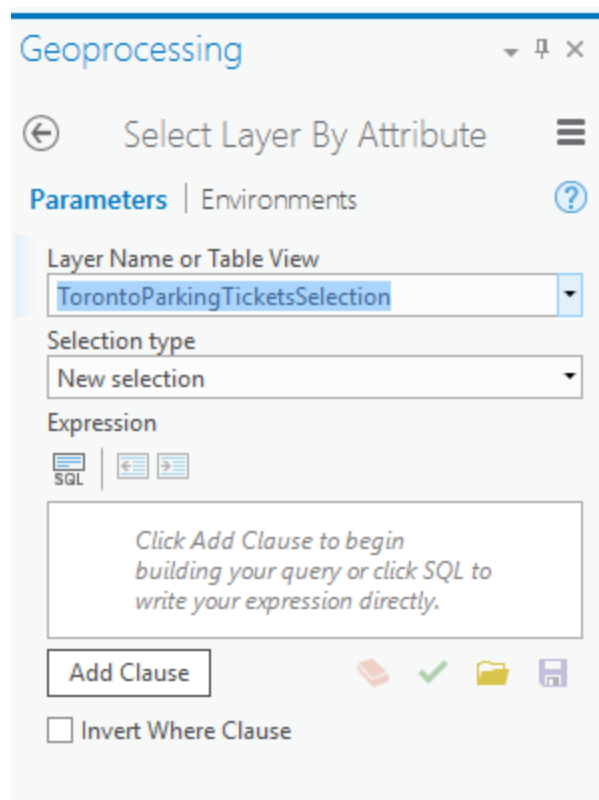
Geoprocessing

Select Layer By Attribute

Parameters | Environments

Layer Name or Table View
TorontoParkingTicketsSelection

Selection type
New selection

Expression
SQL

Click Add Clause to begin building your query or click SQL to write your expression directly.

Add Clause

Invert Where Clause